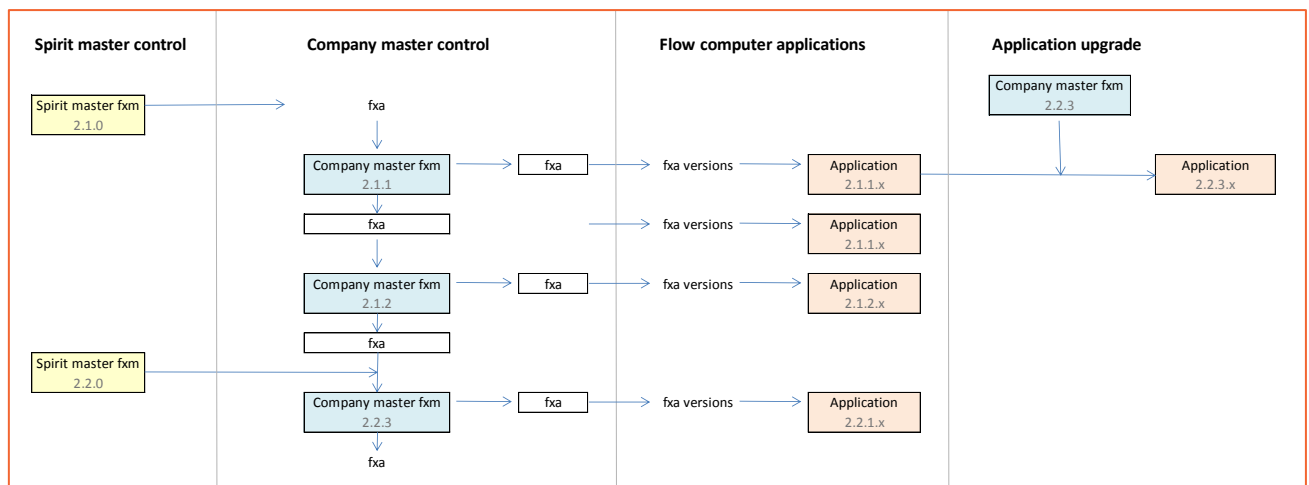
Spirit master control

Company master control

Flow computer applications

Application upgrade

Spirit master fxm
2.1.0

fxa

Company master fxm
2.2.3

Company master fxm
2.1.1

fxa

fxa versions

Application
2.1.1.x

Application
2.2.3.x

fxa

fxa versions

Application
2.1.1.x

Company master fxm
2.1.2

fxa

fxa versions

Application
2.1.2.x

fxa

Spirit master fxm
2.2.0

Company master fxm
2.2.3

fxa

fxa versions

Application
2.2.1.x

fxa